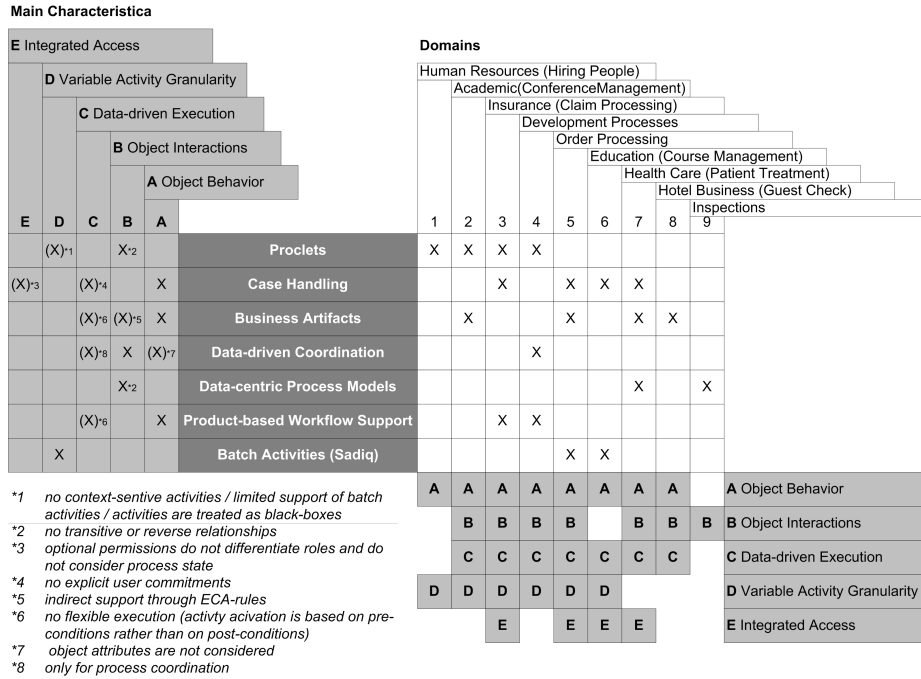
Main Characteristica

E Integrated Access
D Variable Activity Granularity
C Data-driven Execution
B Object Interactions
A Object Behavior

Domains

Human Resources (Hiring People)
Academic(ConferenceManagement)
Insurance (Claim Processing)
Development Processes
Order Processing
Education (Course Management)
Health Care (Patient Treatment)
Hotel Business (Guest Check)
Inspections

| E | D | C | B | A | | 1 | 2 | 3 | 4 | 5 | 6 | 7 | 8 | 9 |
|---|---|---|---|---|---|---|---|---|---|---|---|---|---|---|
| | (X)*1 | | X*2 | | Proclets | X | X | X | X | | | | | |
| (X)*3 | | (X)*4 | | X | Case Handling | | | X | | X | X | X | | |
| | | (X)*6 | (X)*5 | X | Business Artifacts | | X | | | X | | X | X | |
| | | (X)*8 | X | (X)*7 | Data-driven Coordination | | | | X | | | | | |
| | | | X*2 | | Data-centric Process Models | | | | | | | X | | X |
| | | (X)*6 | | X | Product-based Workflow Support | | | X | X | | | | | |
| | X | | | | Batch Activities (Sadiq) | | | | | X | X | | | |

| 1 | 2 | 3 | 4 | 5 | 6 | 7 | 8 | 9 | |
|---|---|---|---|---|---|---|---|---|---|
| A | A | A | A | A | A | A | A | | A Object Behavior |
| | B | B | B | B | | B | B | B | B Object Interactions |
| | C | C | C | C | C | C | C | | C Data-driven Execution |
| D | D | D | D | D | D | | | | D Variable Activity Granularity |
| | | E | | E | E | E | | | E Integrated Access |

*1 no context-sentive activities / limited support of batch activities / activities are treated as black-boxes
*2 no transitive or reverse relationships
*3 optional permissions do not differentiate roles and do not consider process state
*4 no explicit user commitments
*5 indirect support through ECA-rules
*6 no flexible execution (activty acivation is based on preconditions rather than on post-conditions)
*7 object attributes are not considered
*8 only for process coordination